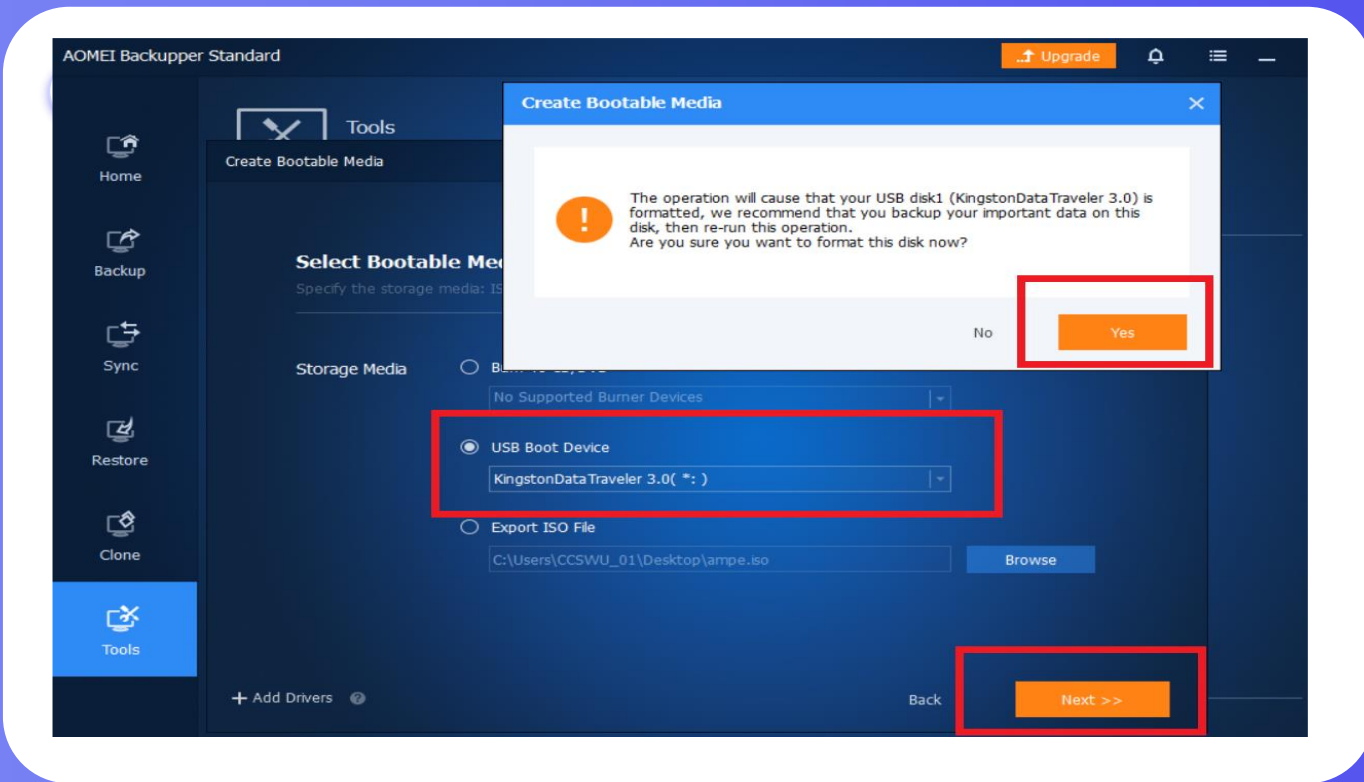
AOMEI Backupper Standard

Upgrade

Home

Backup

Sync

Restore

Clone

Tools

Tools

Create Bootable Media

Select Bootable Me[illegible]

Specify the storage media: IS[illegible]

Storage Media

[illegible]

No Supported Burner Devices

USB Boot Device

KingstonDataTraveler 3.0( *: )

Export ISO File

C:\Users\CCSWU_01\Desktop\ampe.iso

Browse

+ Add Drivers

Back

Next >>

Create Bootable Media

The operation will cause that your USB disk1 (KingstonDataTraveler 3.0) is formatted, we recommend that you backup your important data on this disk, then re-run this operation.
Are you sure you want to format this disk now?

No

Yes